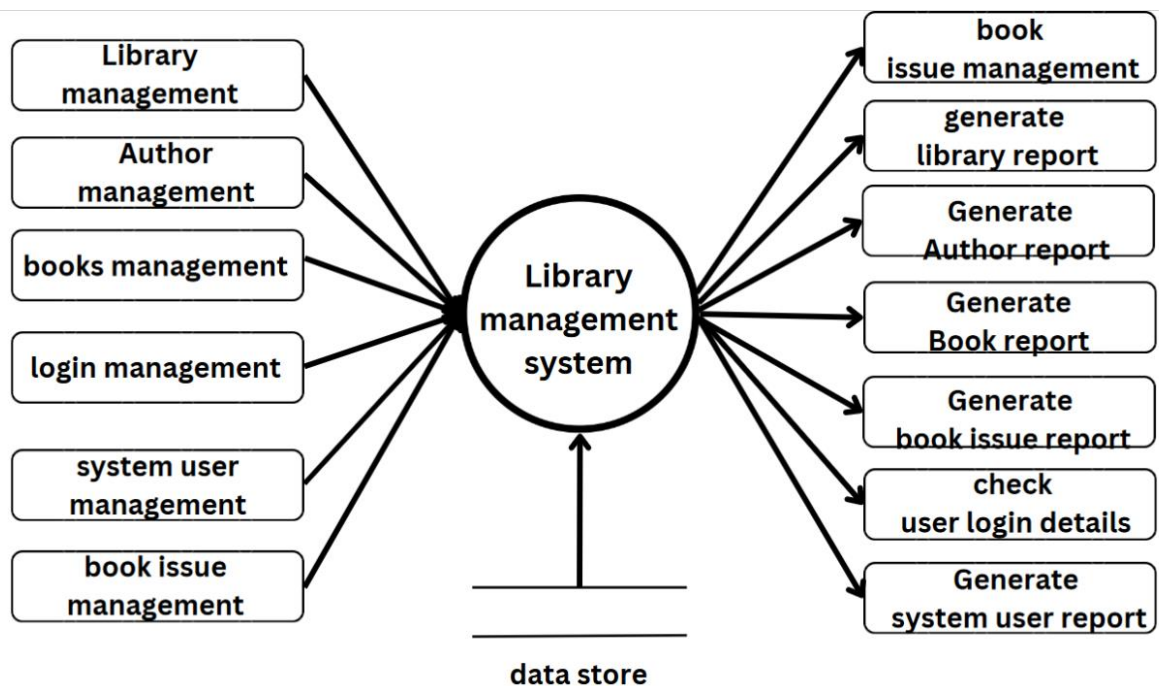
Library management

Author management

books management

login management

system user management

book issue management

Library management system

data store

book issue management

generate library report

Generate Author report

Generate Book report

Generate book issue report

check user login details

Generate system user report